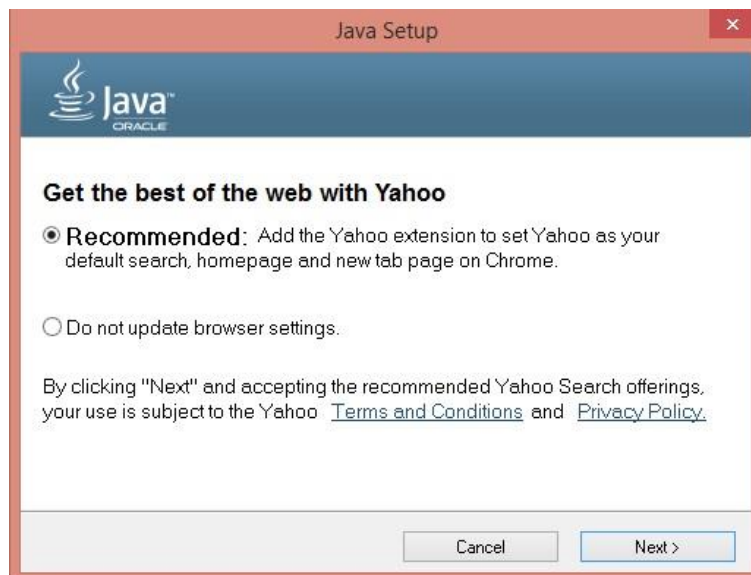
Java Setup

Java™
ORACLE

Get the best of the web with Yahoo

Recommended: Add the Yahoo extension to set Yahoo as your default search, homepage and new tab page on Chrome.

Do not update browser settings.

By clicking "Next" and accepting the recommended Yahoo Search offerings, your use is subject to the Yahoo Terms and Conditions and Privacy Policy.

Cancel

Next >